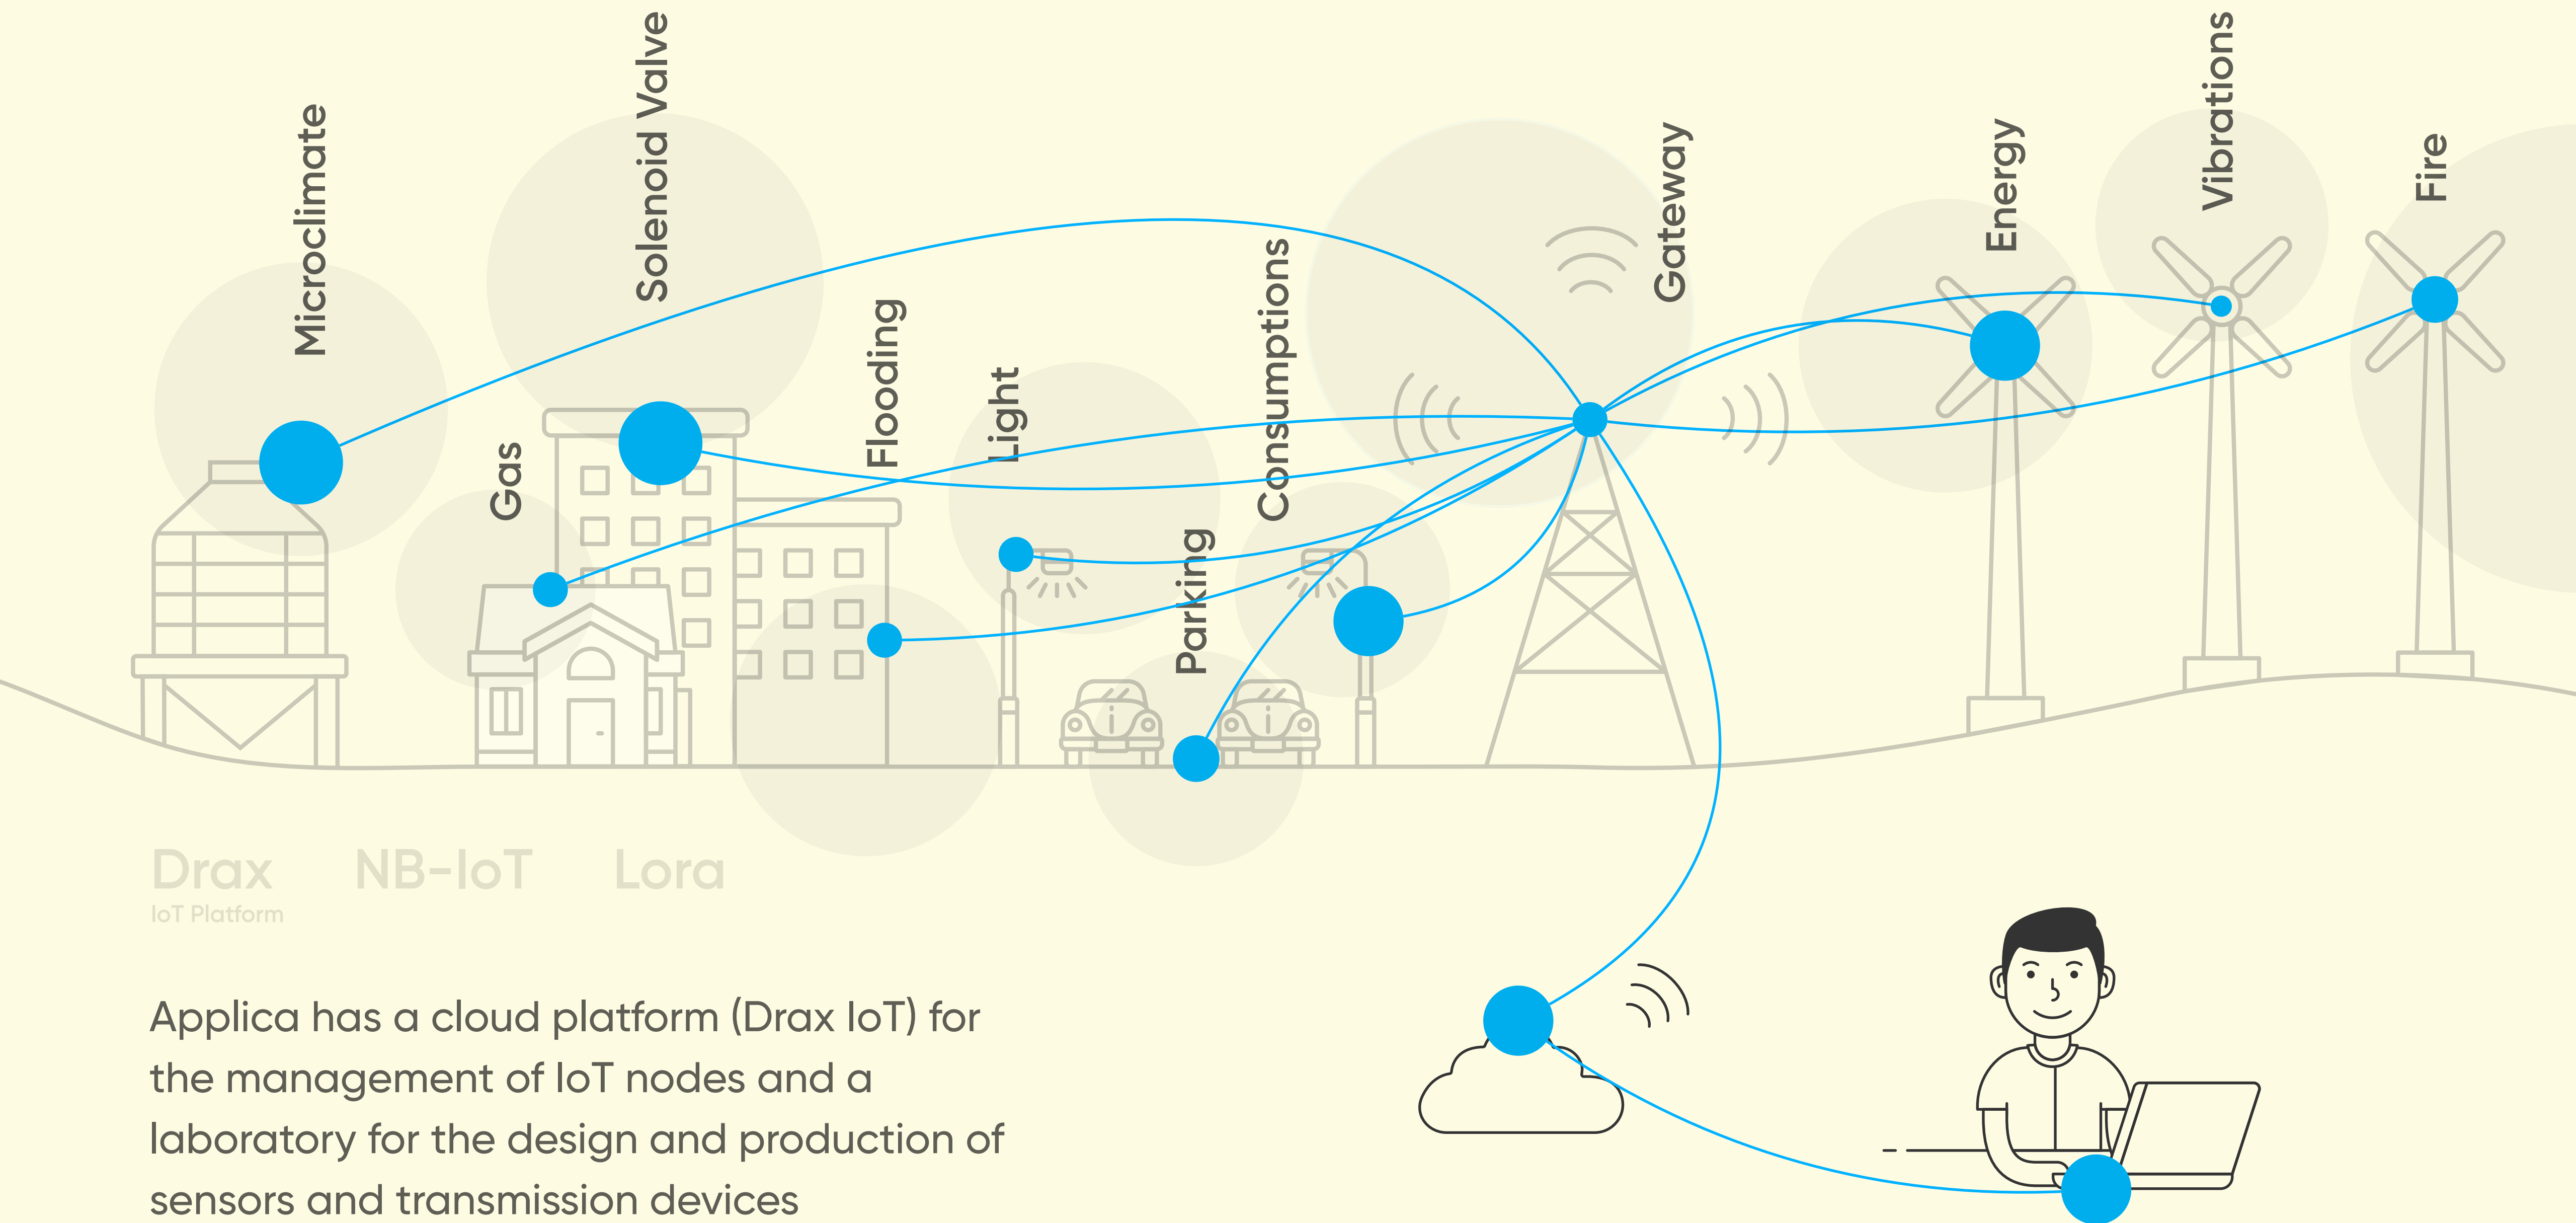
Microclimate
Solenoid Valve
Gas
Flooding
Light
Consumptions
Parking
Gateway
Energy
Vibrations
Fire

Drax
IoT Platform
NB-IoT
Lora

Applica has a cloud platform (Drax IoT) for the management of IoT nodes and a laboratory for the design and production of sensors and transmission devices